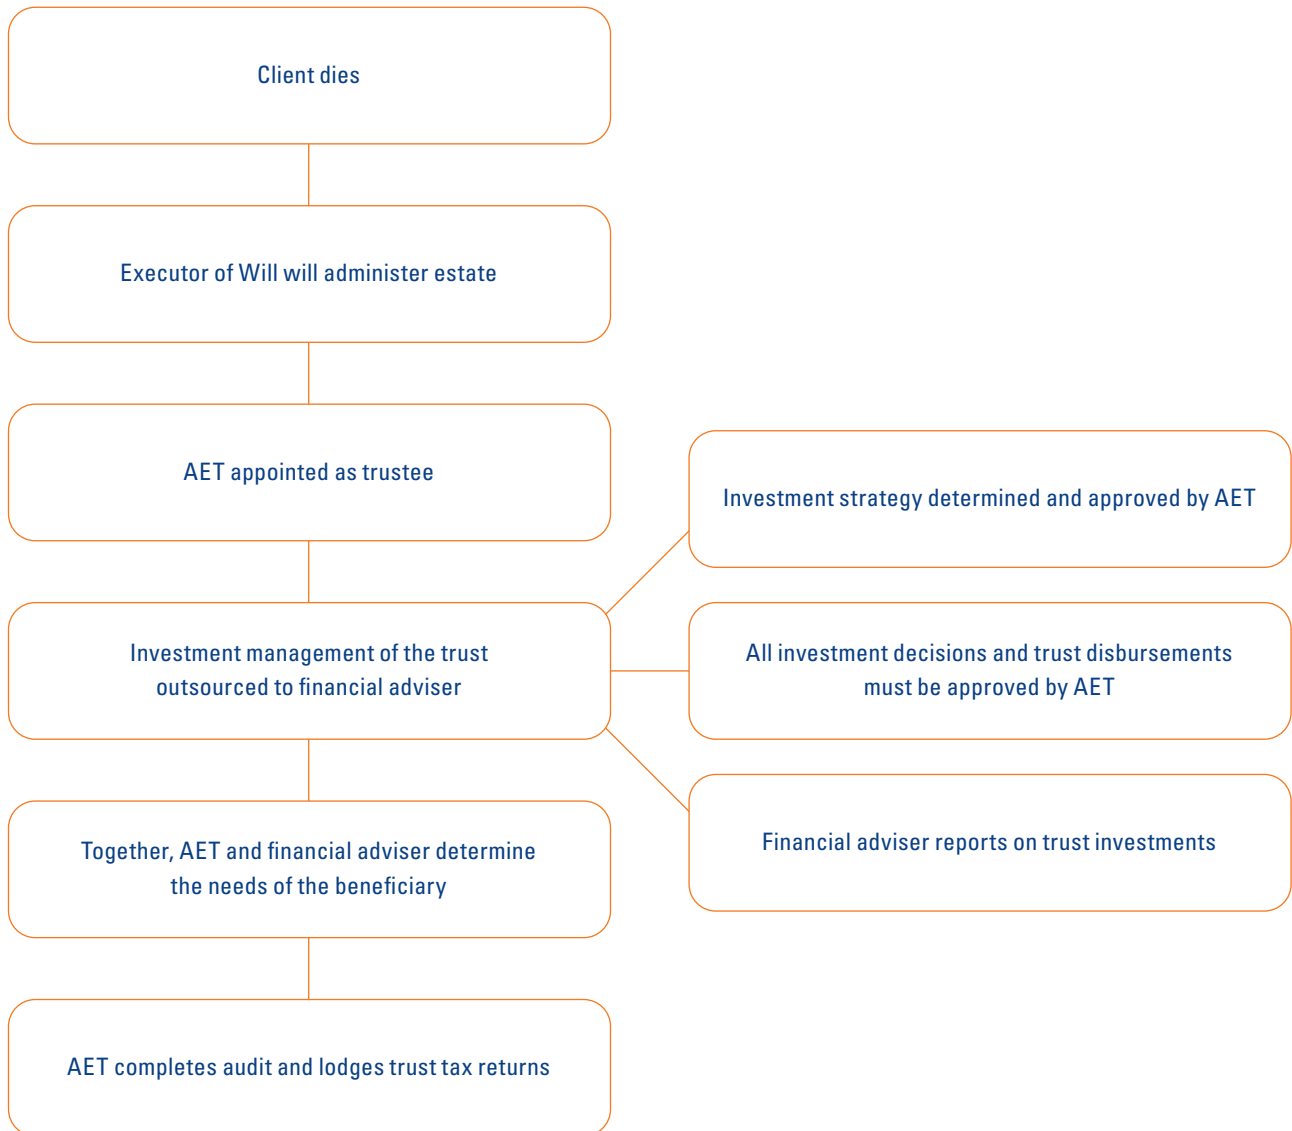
Client dies

Executor of Will will administer estate

AET appointed as trustee

Investment management of the trust outsourced to financial adviser

Together, AET and financial adviser determine the needs of the beneficiary

AET completes audit and lodges trust tax returns

Investment strategy determined and approved by AET

All investment decisions and trust disbursements must be approved by AET

Financial adviser reports on trust investments